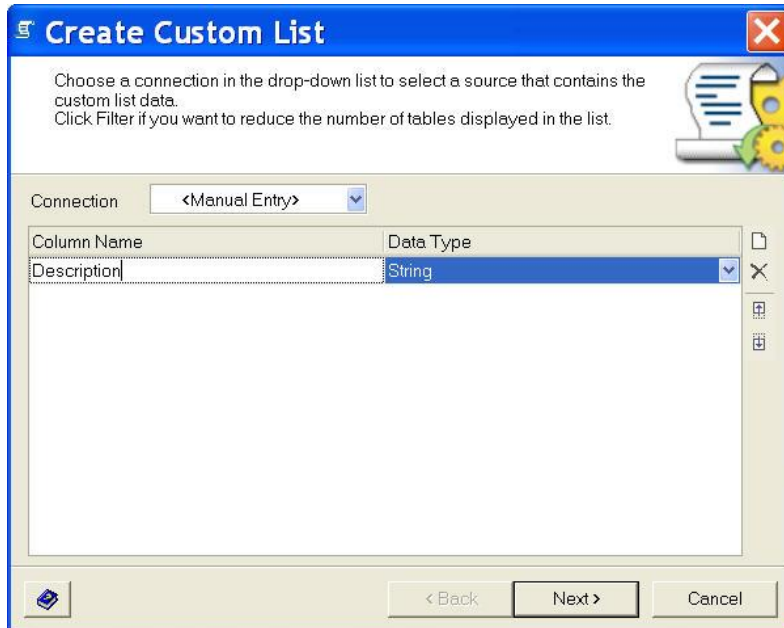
Create Custom List

Choose a connection in the drop-down list to select a source that contains the custom list data.
Click Filter if you want to reduce the number of tables displayed in the list.

Connection <Manual Entry>

| Column Name | Data Type |
|---|---|
| Description | String |

< Back Next > Cancel